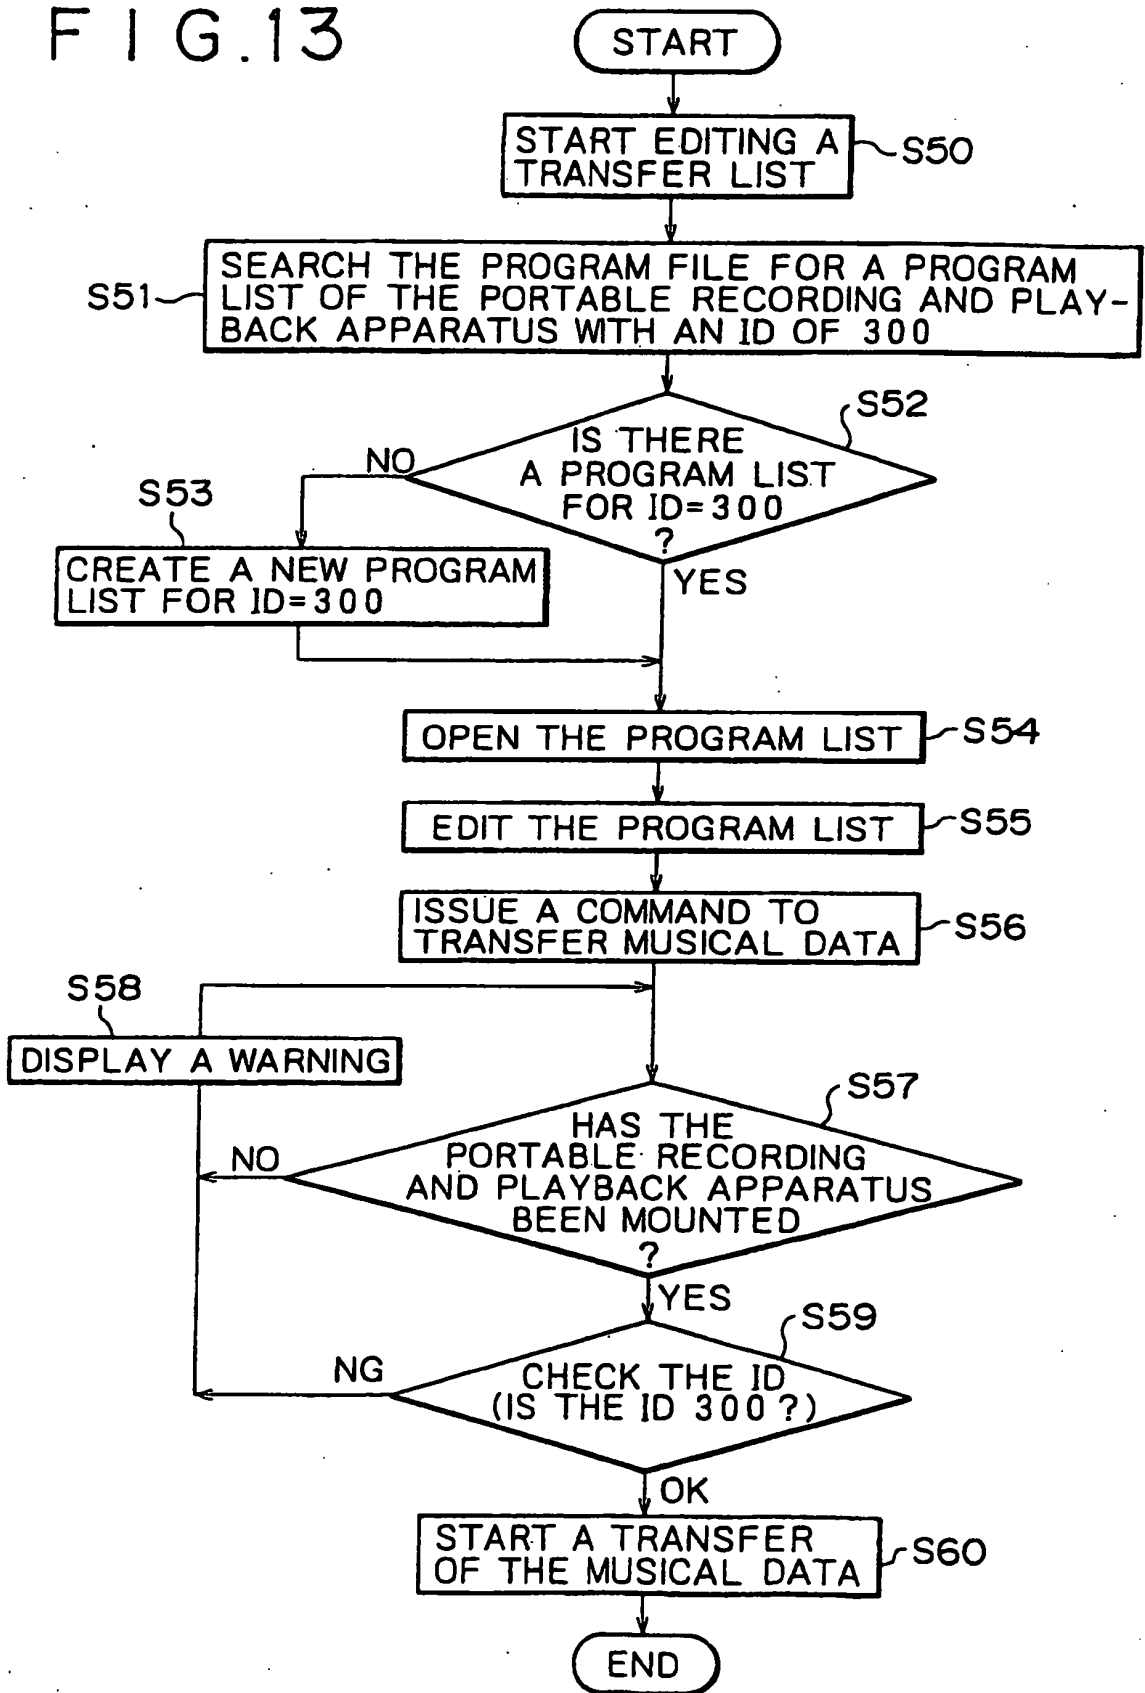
F I G.13

START

START EDITING A TRANSFER LIST

S50

S51

SEARCH THE PROGRAM FILE FOR A PROGRAM LIST OF THE PORTABLE RECORDING AND PLAYBACK APPARATUS WITH AN ID OF 300

S52

IS THERE A PROGRAM LIST FOR ID=300 ?

NO

YES

S53

CREATE A NEW PROGRAM LIST FOR ID=300

OPEN THE PROGRAM LIST

S54

EDIT THE PROGRAM LIST

S55

ISSUE A COMMAND TO TRANSFER MUSICAL DATA

S56

S58

DISPLAY A WARNING

S57

HAS THE PORTABLE RECORDING AND PLAYBACK APPARATUS BEEN MOUNTED ?

NO

YES

S59

CHECK THE ID (IS THE ID 300 ?)

NG

OK

START A TRANSFER OF THE MUSICAL DATA

S60

END